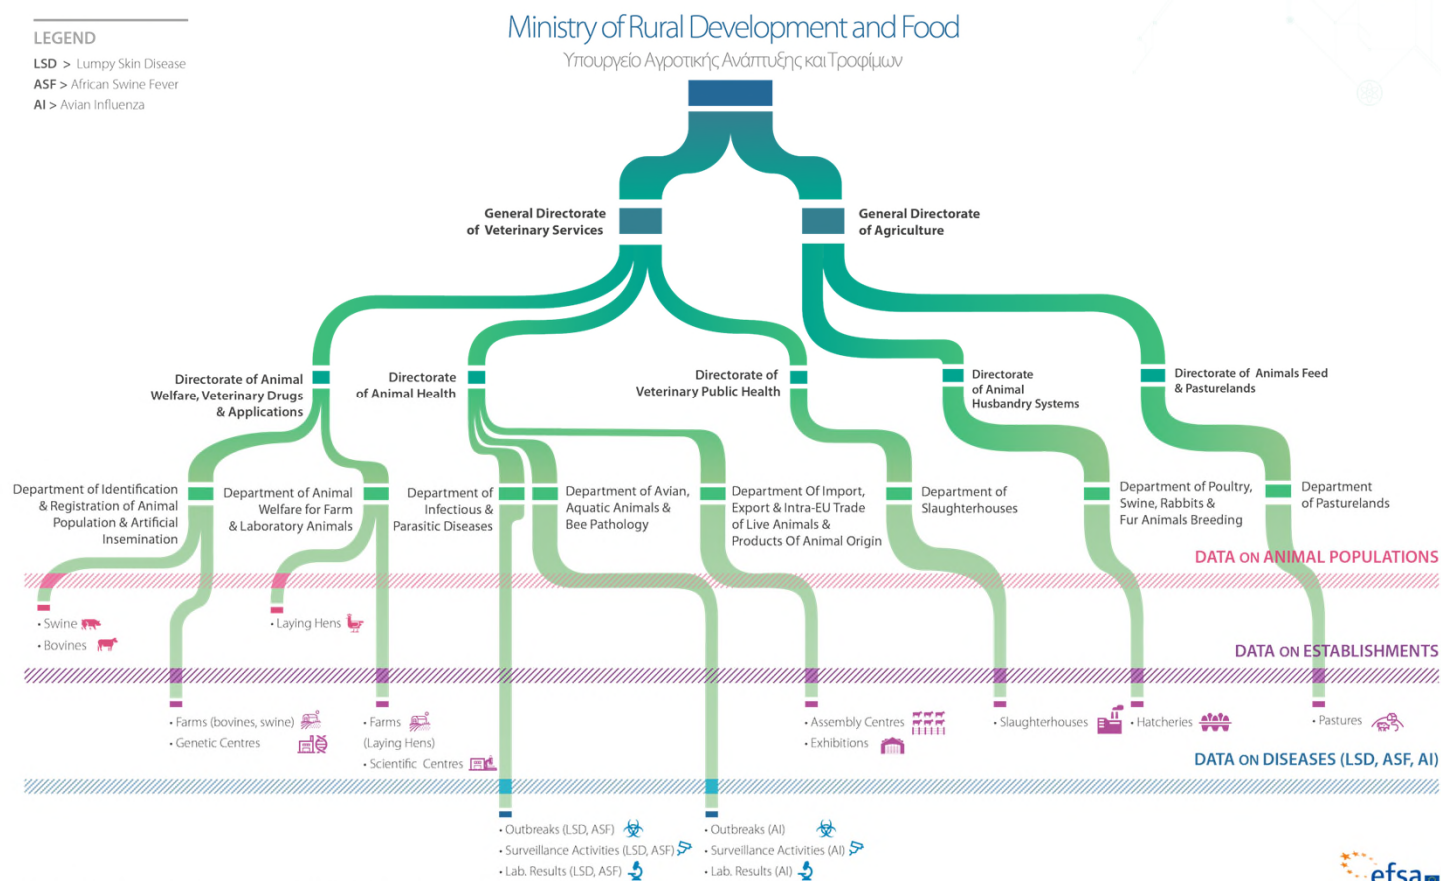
LEGEND
LSD > Lumpy Skin Disease
ASF > African Swine Fever
AI > Avian Influenza

Ministry of Rural Development and Food
Υπουργείο Αγροτικής Ανάπτυξης και Τροφίμων

General Directorate of Veterinary Services

General Directorate of Agriculture

Directorate of Animal Welfare, Veterinary Drugs & Applications

Directorate of Animal Health

Directorate of Veterinary Public Health

Directorate of Animal Husbandry Systems

Directorate of Animals Feed & Pasturelands

Department of Identification & Registration of Animal Population & Artificial Insemination

Department of Animal Welfare for Farm & Laboratory Animals

Department of Infectious & Parasitic Diseases

Department of Avian, Aquatic Animals & Bee Pathology

Department Of Import, Export & Intra-EU Trade of Live Animals & Products Of Animal Origin

Department of Slaughterhouses

Department of Poultry, Swine, Rabbits & Fur Animals Breeding

Department of Pasturelands

DATA ON ANIMAL POPULATIONS

• Swine
• Bovines

• Laying Hens

DATA ON ESTABLISHMENTS

• Farms (bovines, swine)
• Genetic Centres

• Farms (Laying Hens)
• Scientific Centres

• Assembly Centres
• Exhibitions

• Slaughterhouses

• Hatcheries

• Pastures

DATA ON DISEASES (LSD, ASF, AI)

• Outbreaks (LSD, ASF)
• Surveillance Activities (LSD, ASF)
• Lab. Results (LSD, ASF)

• Outbreaks (AI)
• Surveillance Activities (AI)
• Lab. Results (AI)

efsa